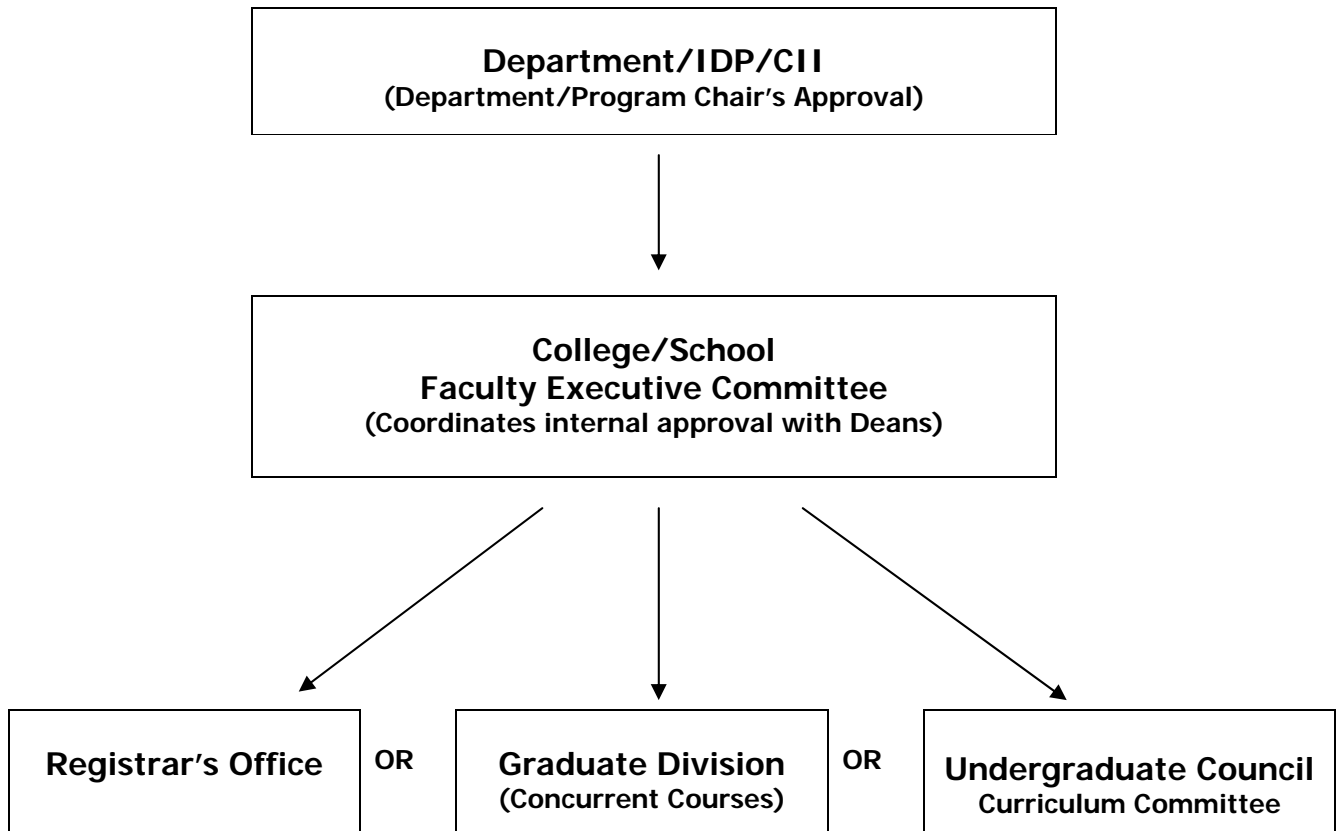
Department/IDP/CII
(Department/Program Chair's Approval)

College/School
Faculty Executive Committee
(Coordinates internal approval with Deans)

Registrar's Office

OR

Graduate Division
(Concurrent Courses)

OR

Undergraduate Council
Curriculum Committee